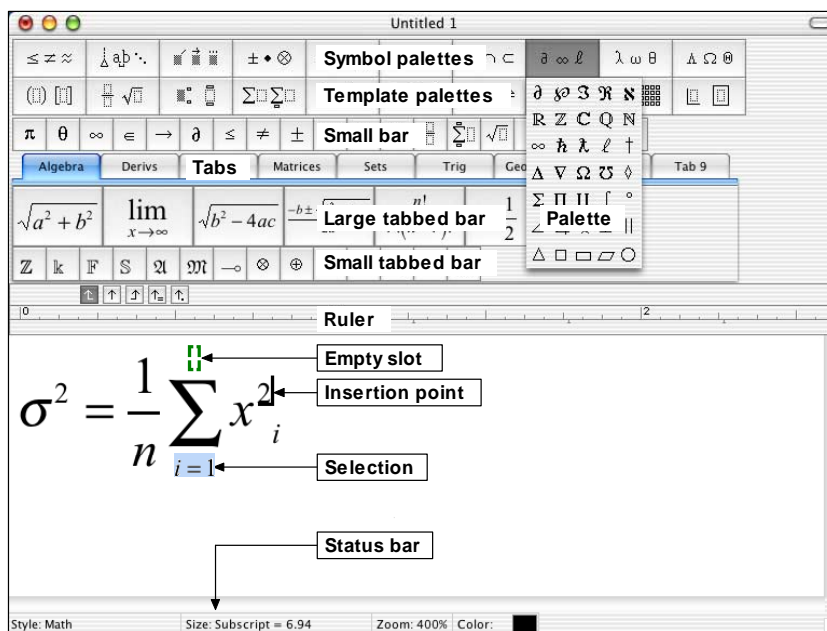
Untitled 1

$\leq \neq \approx$

$\mathring{a}$ ab $\because$

$\pm \bullet \otimes$

Symbol palettes

$\cap \subset$

$\partial \infty \ell$

$\lambda \omega \theta$

$\Lambda \Omega \Theta$

Template palettes

$\partial \wp \Im \Re \aleph$

$\mathbb{R} \mathbb{Z} \mathbb{C} \mathbb{Q} \mathbb{N}$

$\infty \hbar \lambda \ell \dagger$

$\Delta \nabla \Omega \mho \Diamond$

$\Sigma \Pi \amalg$

$\triangle \square$

$\pi$ $\theta$ $\infty$ $\in$ $\rightarrow$ $\partial$ $\leq$ $\neq$ $\pm$

Small bar

Algebra

Derivs

Tabs

Matrices

Sets

Trig

Geo

Tab 9

$\sqrt{a^2+b^2}$

$\lim_{x \to \infty}$

$\sqrt{b^2-4ac}$

Large tabbed bar

$\frac{1}{2}$

Palette

$\mathbb{Z}$ $\Bbbk$ $\mathbb{F}$ $\mathbb{S}$ $\mathfrak{A}$ $\mathfrak{M}$ $\multimap$ $\otimes$ $\oplus$

Small tabbed bar

0

Ruler

2

Empty slot

Insertion point

$\sigma^2 = \frac{1}{n}\sum_{i=1} x_i^2$

Selection

Status bar

Style: Math

Size: Subscript = 6.94

Zoom: 400%

Color: